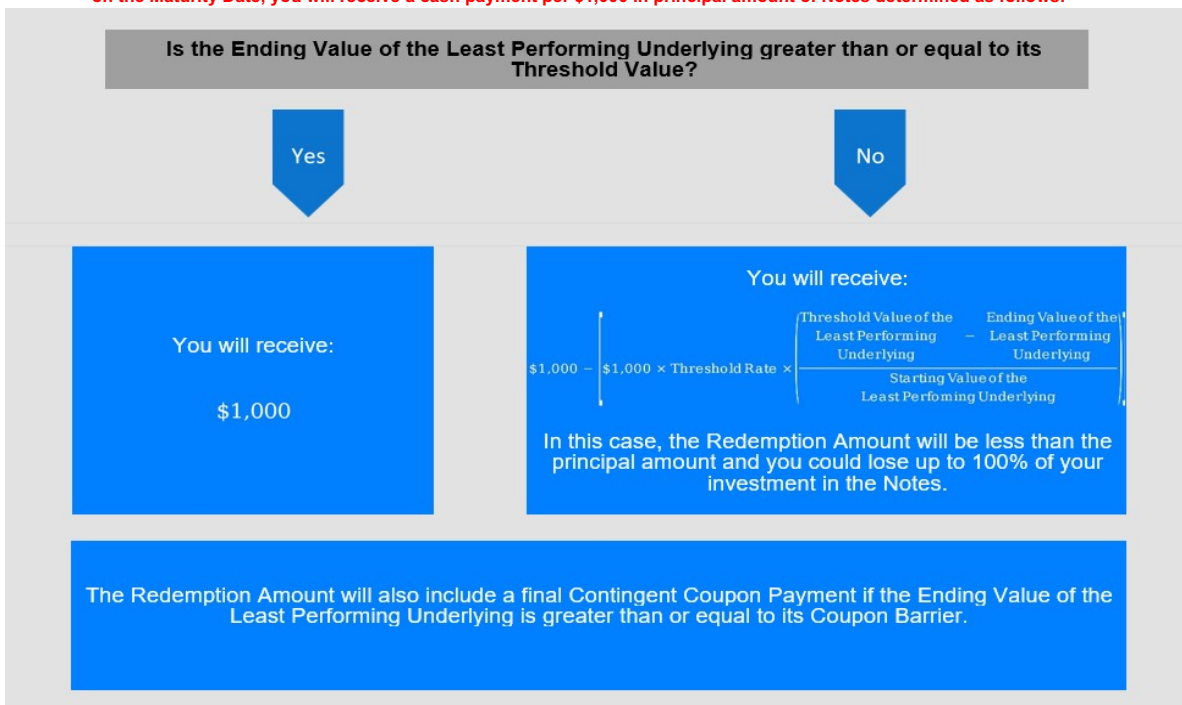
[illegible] the Maturity Date, you will receive a cash payment per $1,000 in principal amount of Notes determined as follows:

Is the Ending Value of the Least Performing Underlying greater than or equal to its Threshold Value?

Yes

No

You will receive:

$1,000

You will receive:

$\$1{,}000 - \left[\$1{,}000 \times \text{Threshold Rate} \times \left(\frac{\text{Threshold Value of the Least Performing Underlying} - \text{Ending Value of the Least Performing Underlying}}{\text{Starting Value of the Least Perfoming Underlying}}\right)\right]$

In this case, the Redemption Amount will be less than the principal amount and you could lose up to 100% of your investment in the Notes.

The Redemption Amount will also include a final Contingent Coupon Payment if the Ending Value of the Least Performing Underlying is greater than or equal to its Coupon Barrier.